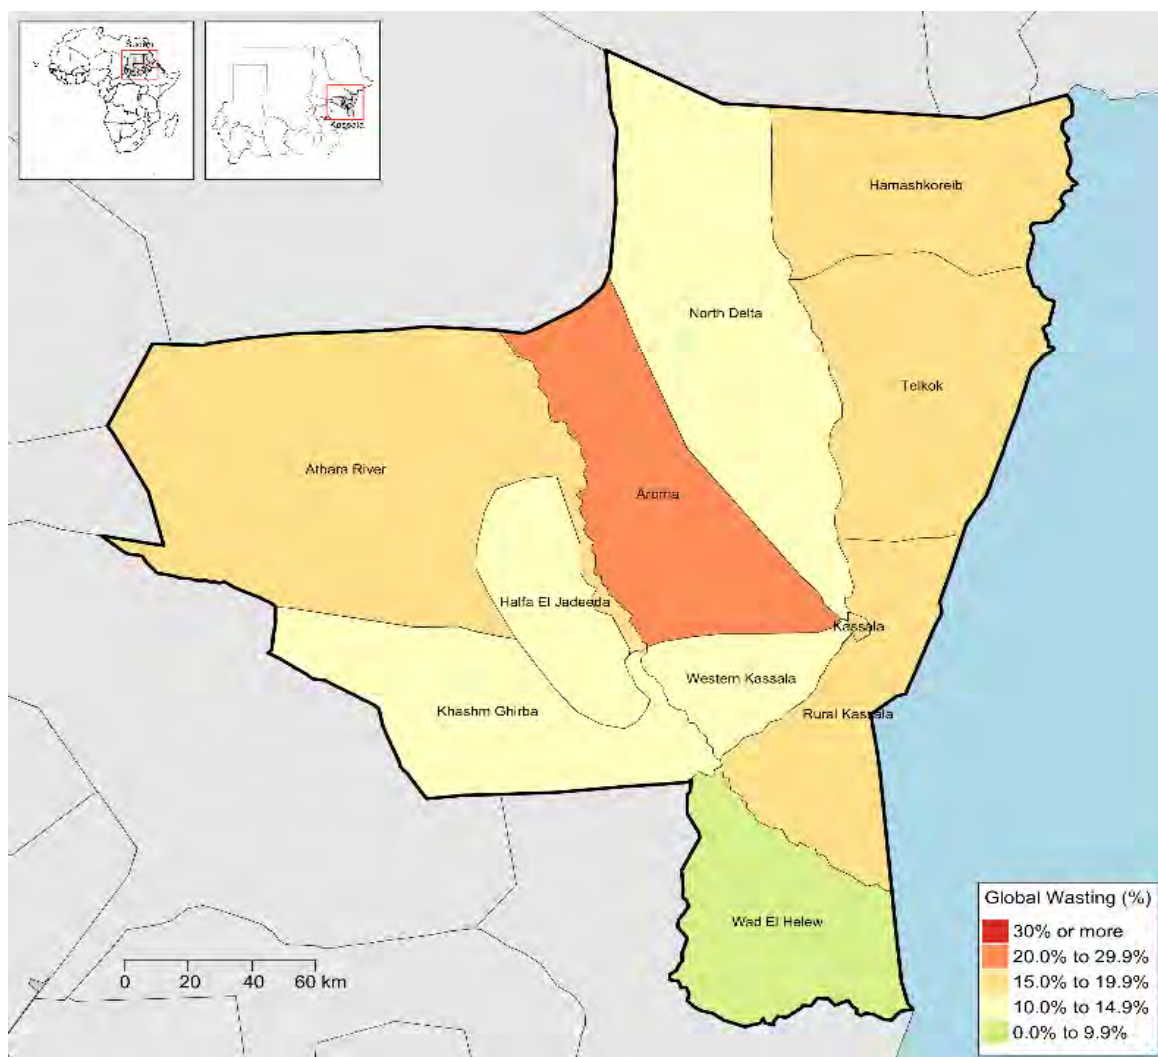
Sudan

Kassala

Hamashkoreib

North Delta

Telkok

Athara River

Aroma

Halfa El Jadeeda

Kassala

Western Kassala

Khashm Ghirba

Rural Kassala

Wad El Helew

0 20 40 60 km

Global Wasting (%)

30% or more

20.0% to 29.9%

15.0% to 19.9%

10.0% to 14.9%

0.0% to 9.9%